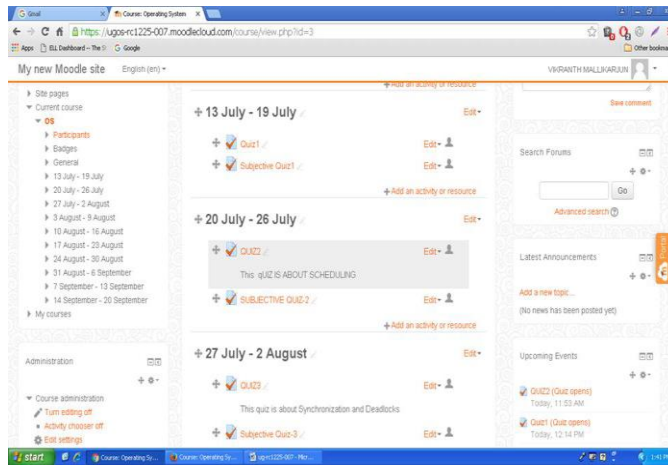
Gmail | Course: Operating System

https://ugos-rc1225-007.moodlecloud.com/course/view.php?id=3

Apps | ELL Dashboard – The S | Google | Other bookmarks

My new Moodle site English (en)

VIKRANTH MALLIKARJUN

Site pages
Current course
OS
Participants
Badges
General
13 July - 19 July
20 July - 26 July
27 July - 2 August
3 August - 9 August
10 August - 16 August
17 August - 23 August
24 August - 30 August
31 August - 6 September
7 September - 13 September
14 September - 20 September
My courses

Administration
Course administration
Turn editing off
Activity chooser off
Edit settings

+ Add an activity or resource

13 July - 19 July
Edit
Quiz1
Edit
Subjective Quiz1
Edit
+ Add an activity or resource

20 July - 26 July
Edit
QUIZ2
Edit
This qUIZ IS ABOUT SCHEDULING
SUBJECTIVE QUIZ-2
Edit
+ Add an activity or resource

27 July - 2 August
Edit
QUIZ3
Edit
This quiz is about Synchronization and Deadlocks
Subjective Quiz-3
Edit

Save comment

Search Forums
Go
Advanced search

Latest Announcements
Add a new topic...
(No news has been posted yet)

Upcoming Events
QUIZ2 (Quiz opens)
Today, 11:53 AM
Quiz1 (Quiz opens)
Today, 12:14 PM

start | Course: Operating Sy... | Course: Operating Sy... | ugs-rc1225-007 - Micr...